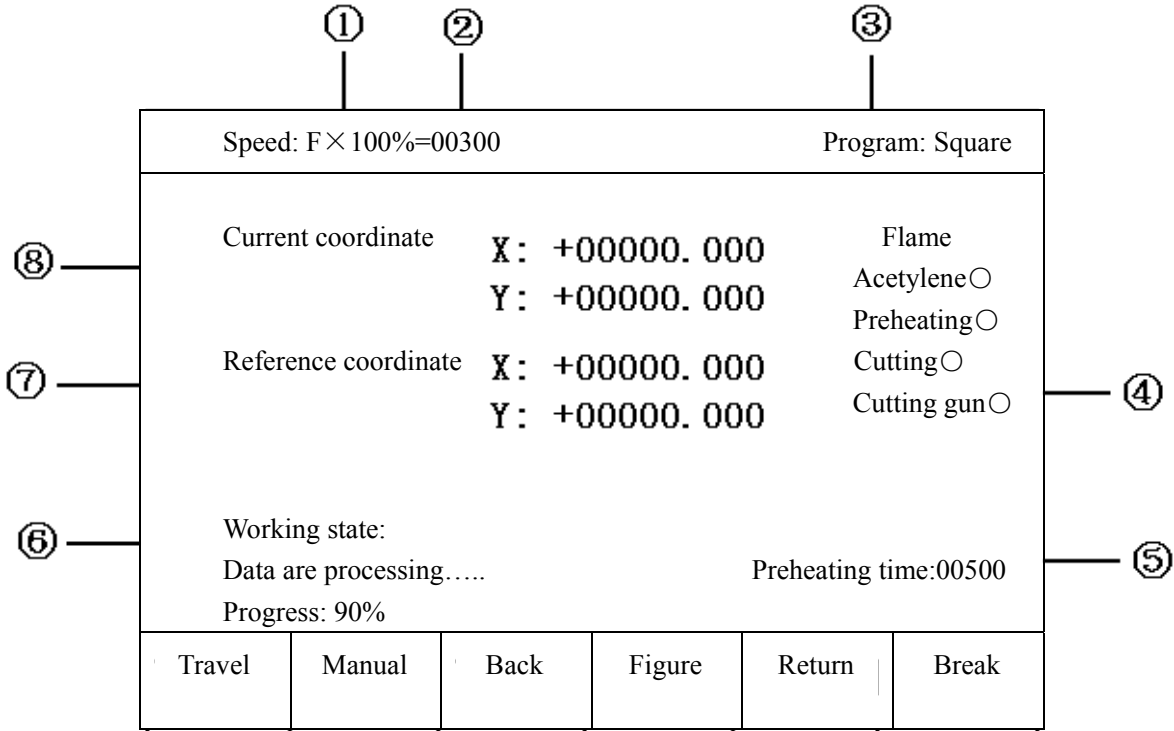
① ② ③

Speed: F×100%=00300 Program: Square

⑧ Current coordinate X: +00000. 000
Y: +00000. 000

⑦ Reference coordinate X: +00000. 000
Y: +00000. 000

Flame
Acetylene○
Preheating○
Cutting○
Cutting gun○ ④

⑥ Working state:
Data are processing…..
Progress: 90%

Preheating time:00500 ⑤

| Travel | Manual | Back | Figure | Return | Break |
|---|---|---|---|---|---|